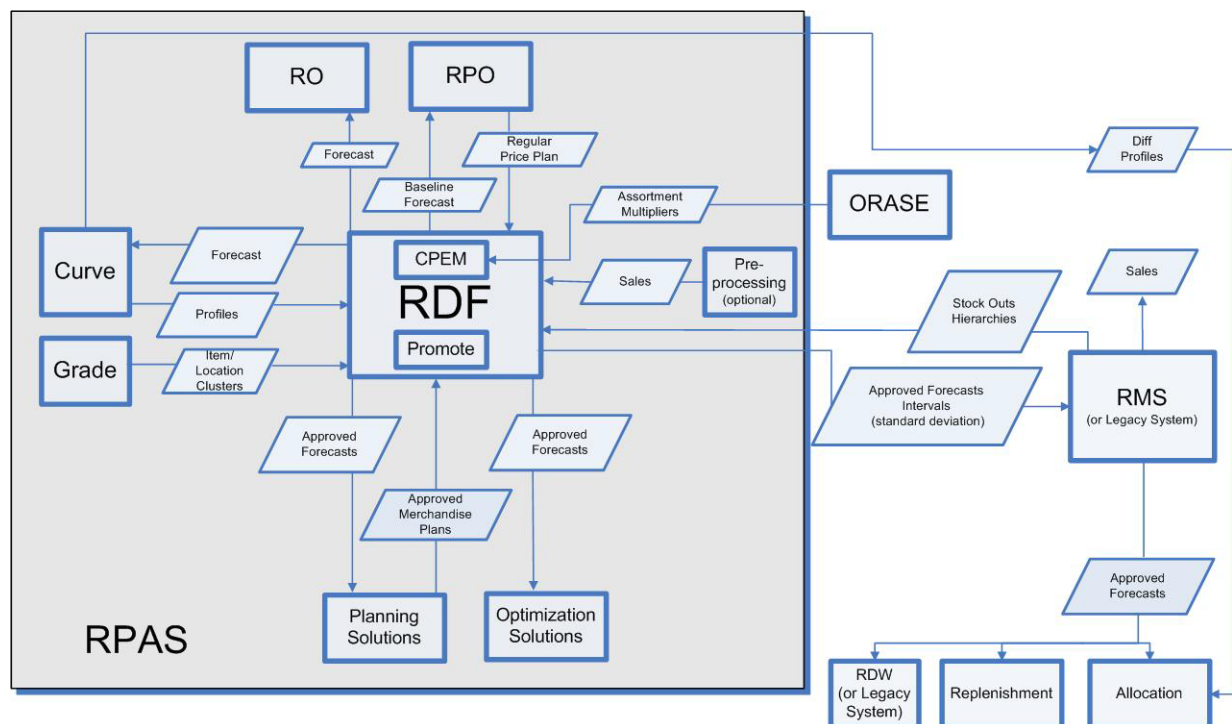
RO

RPO

Forecast

Regular Price Plan

Baseline Forecast

Diff Profiles

Assortment Multipliers

ORASE

Curve

Forecast

CPEM

RDF

Promote

Sales

Pre-processing (optional)

Sales

Profiles

Stock Outs Hierarchies

Grade

Item/ Location Clusters

Approved Forecasts Intervals (standard deviation)

RMS (or Legacy System)

Approved Forecasts

Approved Forecasts

Approved Merchandise Plans

Approved Forecasts

Planning Solutions

Optimization Solutions

RPAS

RDW (or Legacy System)

Replenishment

Allocation